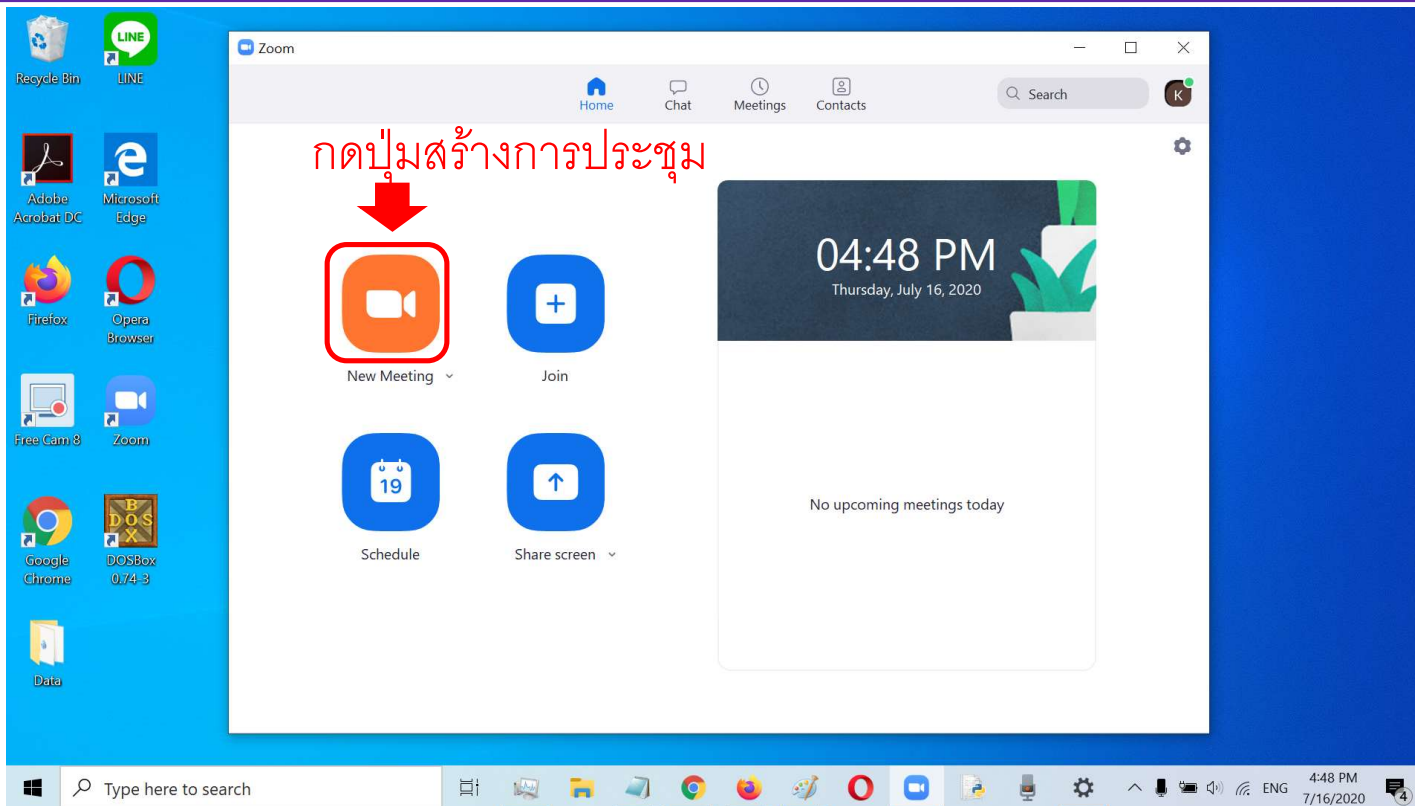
Recycle Bin
LINE
Adobe Acrobat DC
Microsoft Edge
Firefox
Opera Browser
Free Cam 8
Zoom
Google Chrome
DOSBox 0.74-3
Data

Zoom

Home
Chat
Meetings
Contacts
Search
K

กดปุ่มสร้างการประชุม

New Meeting
Join
19
Schedule
Share screen

04:48 PM
Thursday, July 16, 2020

No upcoming meetings today

Type here to search
ENG
4:48 PM
7/16/2020
4